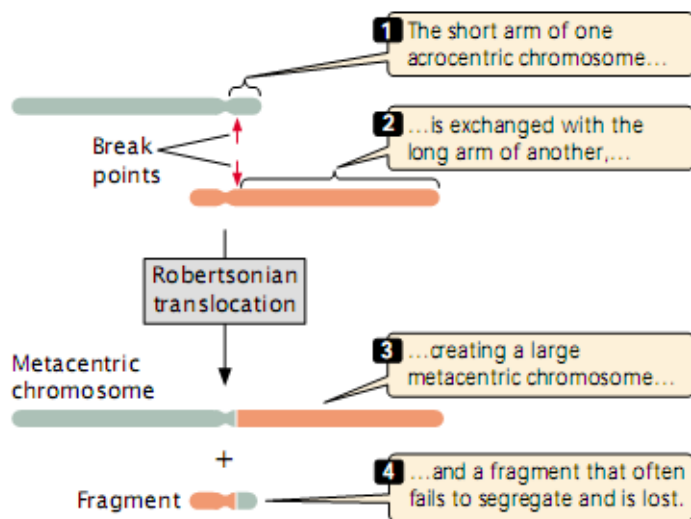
1 The short arm of one acrocentric chromosome…

Break points

2 …is exchanged with the long arm of another,…

Robertsonian translocation

Metacentric chromosome

3 …creating a large metacentric chromosome…

+

Fragment

4 …and a fragment that often fails to segregate and is lost.